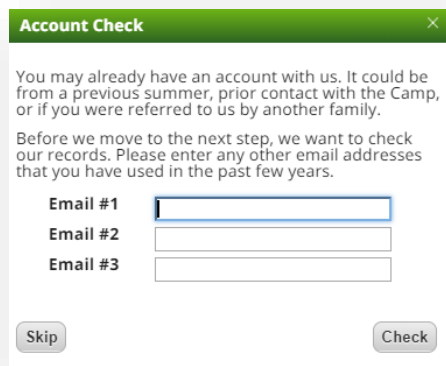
Account Check ×

You may already have an account with us. It could be from a previous summer, prior contact with the Camp, or if you were referred to us by another family.

Before we move to the next step, we want to check our records. Please enter any other email addresses that you have used in the past few years.

Email #1

Email #2

Email #3

Skip

Check